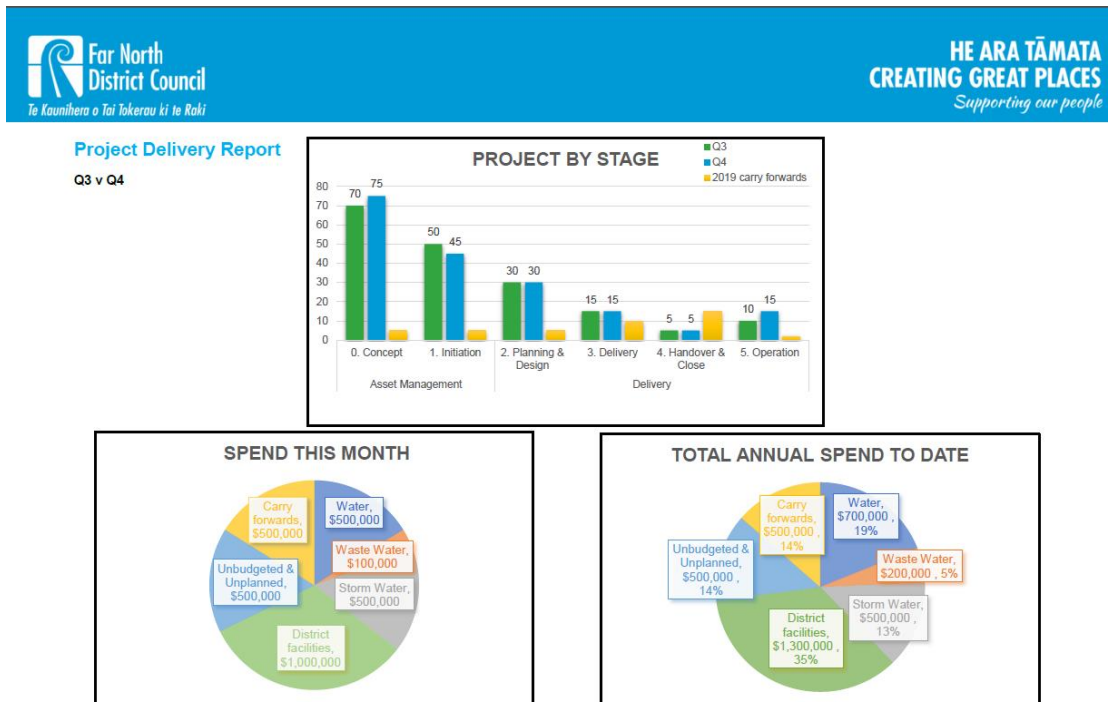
Far North District Council
Te Kaunihera o Tai Tokerau ki te Raki

HE ARA TĀMATA
CREATING GREAT PLACES
Supporting our people

Project Delivery Report

Q3 v Q4

PROJECT BY STAGE

Q3
Q4
2019 carry forwards

80
70
60
50
40
30
20
10
0

70 75
50 45
30 30
15 15
5 5
10 15

0. Concept
1. Initiation
2. Planning & Design
3. Delivery
4. Handover & Close
5. Operation

Asset Management
Delivery

SPEND THIS MONTH

Water, $500,000
Waste Water, $100,000
Storm Water, $500,000
District facilities, $1,000,000
Unbudgeted & Unplanned, $500,000
Carry forwards, $500,000

TOTAL ANNUAL SPEND TO DATE

Water, $700,000 , 19%
Waste Water, $200,000 , 5%
Storm Water, $500,000 , 13%
District facilities, $1,300,000 , 35%
Unbudgeted & Unplanned, $500,000 , 14%
Carry forwards, $500,000 , 14%